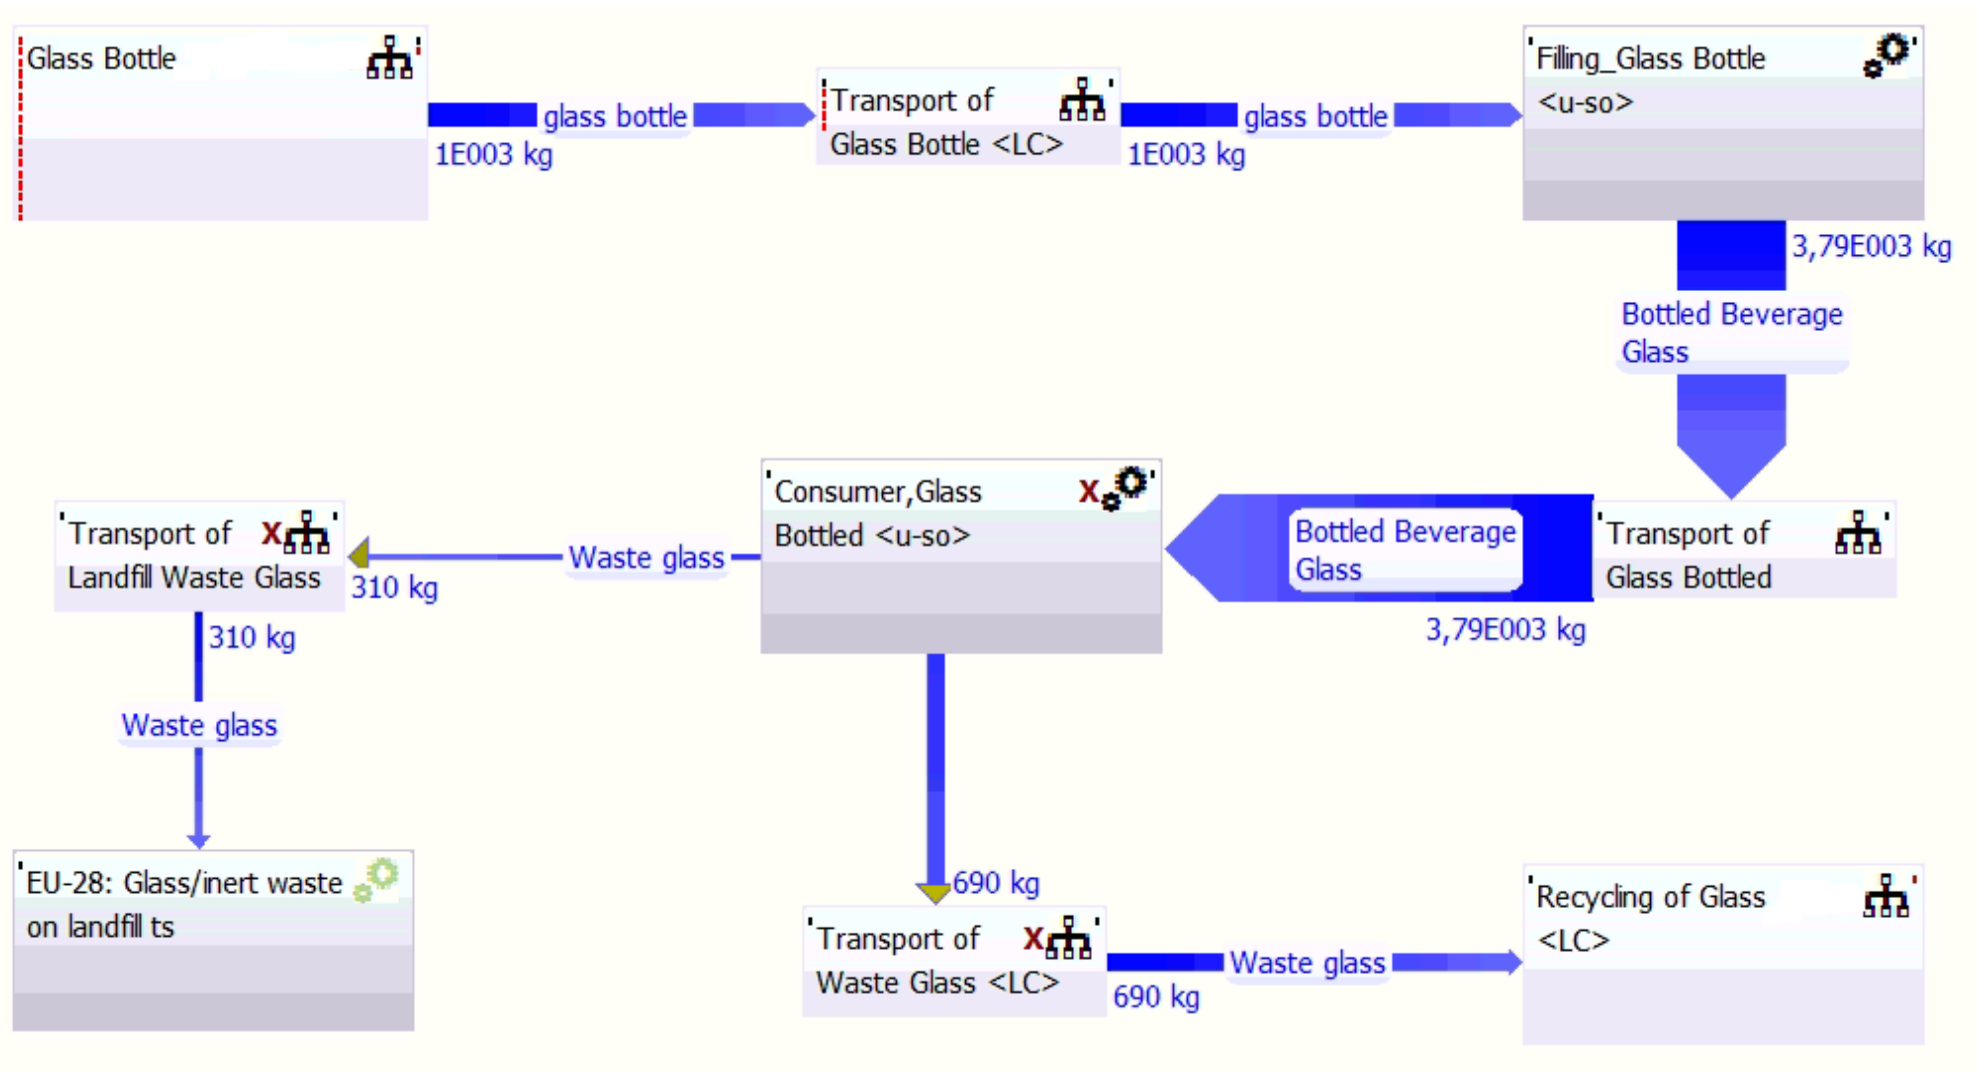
Glass Bottle

glass bottle
1E003 kg

Transport of Glass Bottle <LC>

glass bottle
1E003 kg

Filling_Glass Bottle <u-so>

3,79E003 kg
Bottled Beverage Glass

Transport of Glass Bottled

Bottled Beverage Glass
3,79E003 kg

Consumer,Glass Bottled <u-so>

Waste glass
310 kg

Transport of Landfill Waste Glass

310 kg
Waste glass

EU-28: Glass/inert waste on landfill ts

690 kg

Transport of Waste Glass <LC>

Waste glass
690 kg

Recycling of Glass <LC>